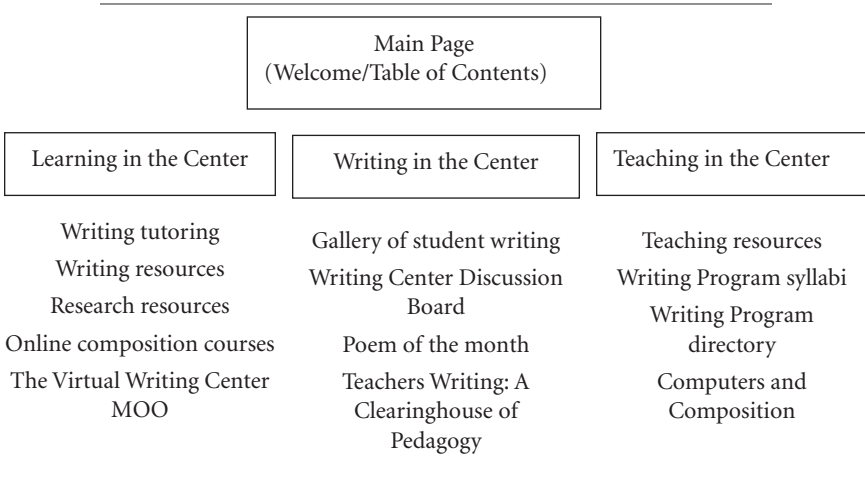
Main Page
(Welcome/Table of Contents)

Learning in the Center

Writing tutoring
Writing resources
Research resources
Online composition courses
The Virtual Writing Center MOO

Writing in the Center

Gallery of student writing
Writing Center Discussion Board
Poem of the month
Teachers Writing: A Clearinghouse of Pedagogy

Teaching in the Center

Teaching resources
Writing Program syllabi
Writing Program directory
Computers and Composition